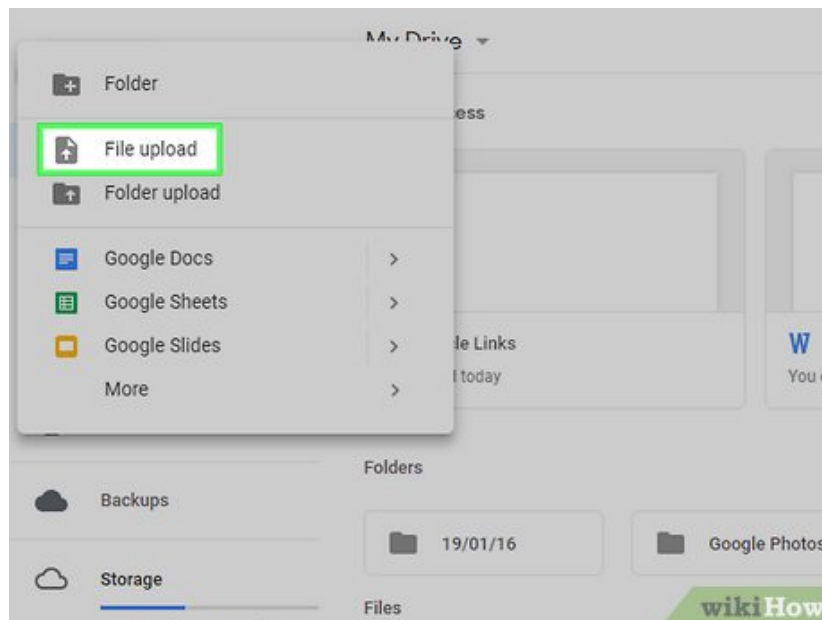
My Drive

Folder

File upload

Folder upload

Google Docs >

Google Sheets >

Google Slides >

More >

ess

le Links

today

W

You c

Backups

Storage

Folders

19/01/16

Google Photos

Files

wikiHow